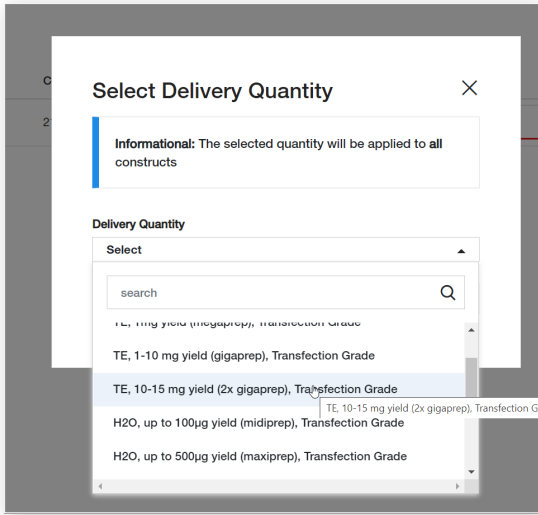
C
2

Select Delivery Quantity

Informational: The selected quantity will be applied to all constructs

Delivery Quantity

Select

search

TE, 1mg yield (megaprep), Transfection Grade

TE, 1-10 mg yield (gigaprep), Transfection Grade

TE, 10-15 mg yield (2x gigaprep), Transfection Grade

TE, 10-15 mg yield (2x gigaprep), Transfection G

H2O, up to 100µg yield (midiprep), Transfection Grade

H2O, up to 500µg yield (maxiprep), Transfection Grade